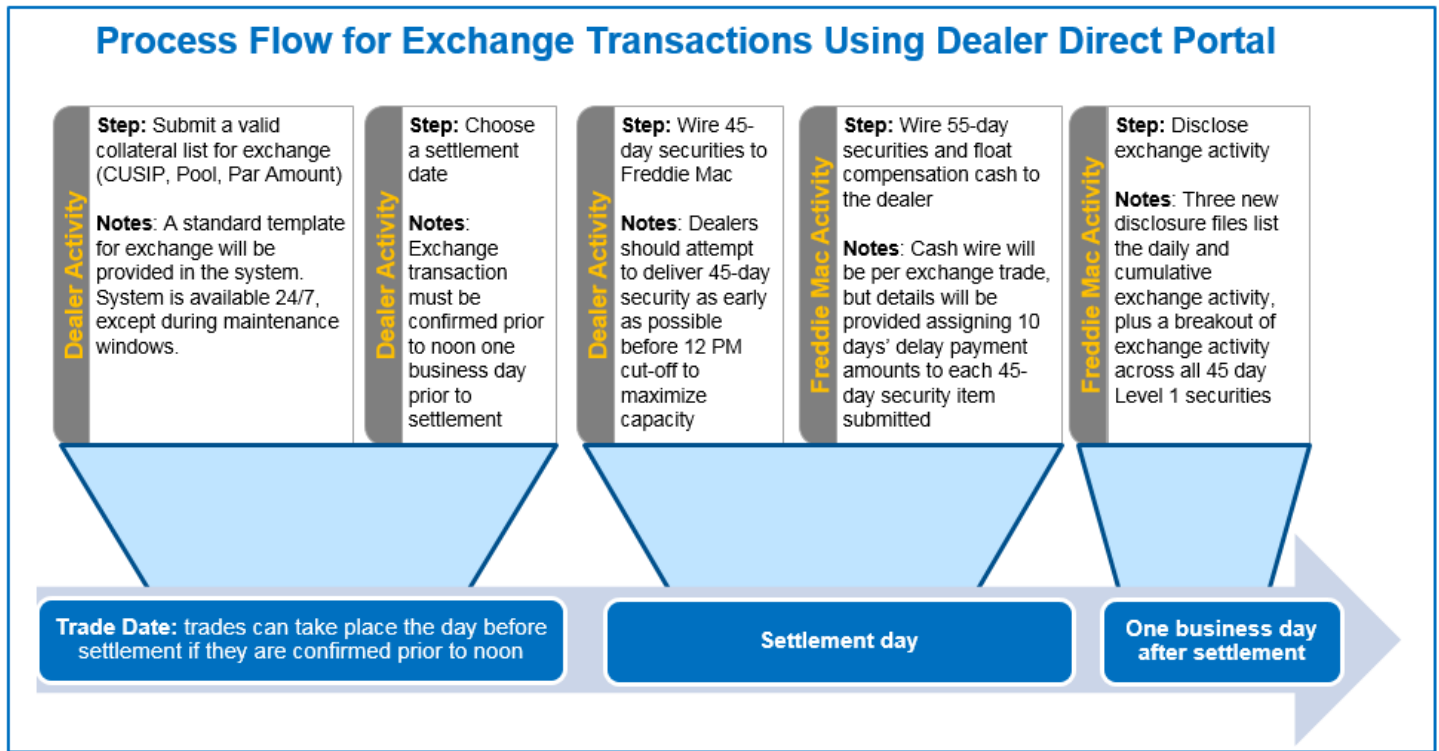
Process Flow for Exchange Transactions Using Dealer Direct Portal

Dealer Activity

Step: Submit a valid collateral list for exchange (CUSIP, Pool, Par Amount)

Notes: A standard template for exchange will be provided in the system. System is available 24/7, except during maintenance windows.

Dealer Activity

Step: Choose a settlement date

Notes: Exchange transaction must be confirmed prior to noon one business day prior to settlement

Dealer Activity

Step: Wire 45-day securities to Freddie Mac

Notes: Dealers should attempt to deliver 45-day security as early as possible before 12 PM cut-off to maximize capacity

Freddie Mac Activity

Step: Wire 55-day securities and float compensation cash to the dealer

Notes: Cash wire will be per exchange trade, but details will be provided assigning 10 days' delay payment amounts to each 45-day security item submitted

Freddie Mac Activity

Step: Disclose exchange activity

Notes: Three new disclosure files list the daily and cumulative exchange activity, plus a breakout of exchange activity across all 45 day Level 1 securities

Trade Date: trades can take place the day before settlement if they are confirmed prior to noon

Settlement day

One business day after settlement